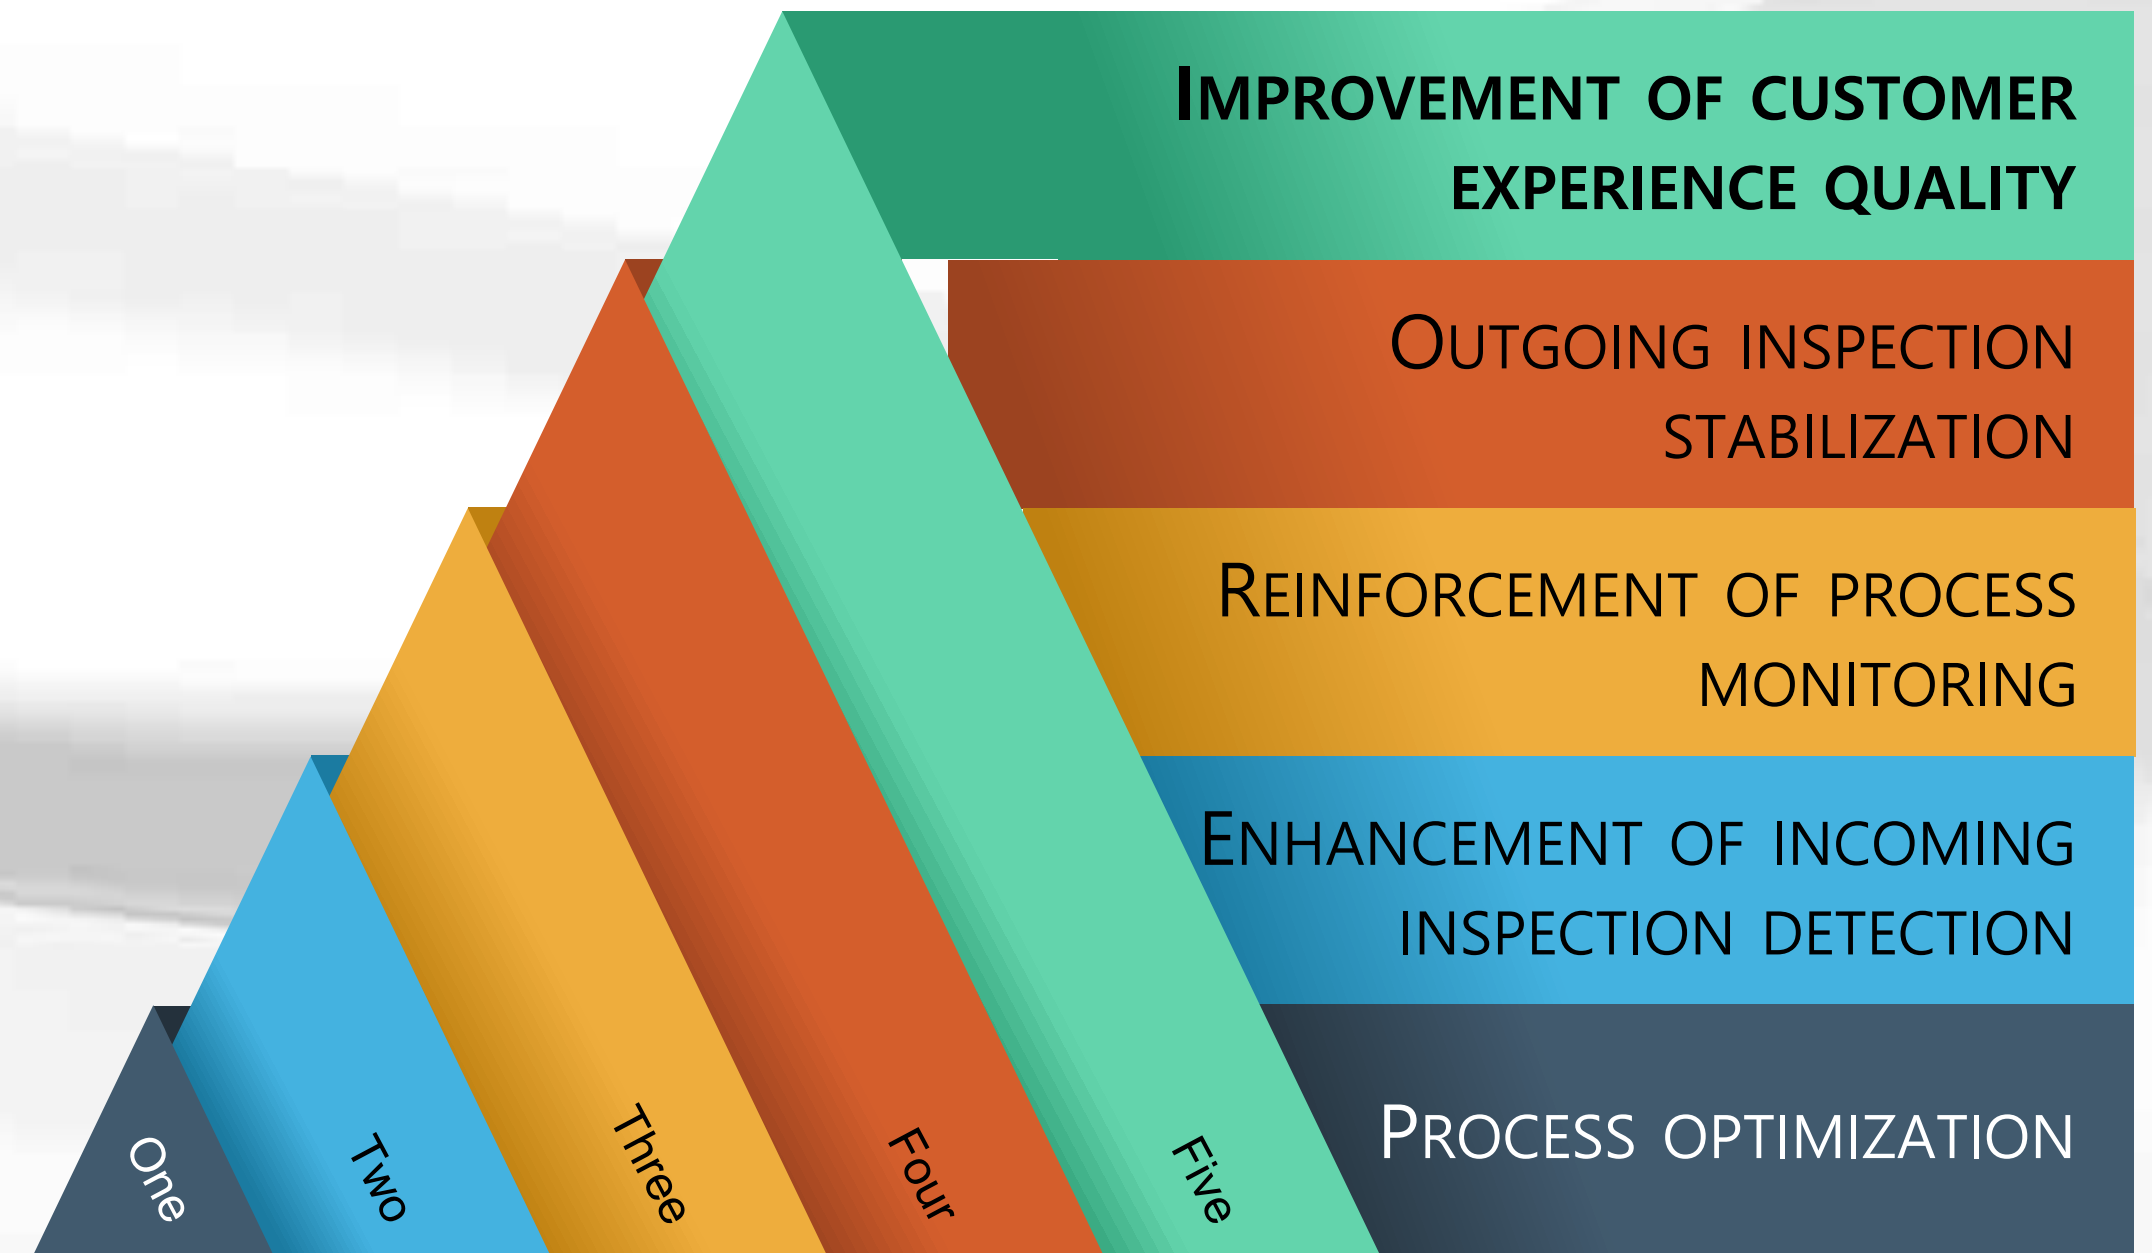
Improvement of customer experience quality

Outgoing inspection stabilization

Reinforcement of process monitoring

Enhancement of incoming inspection detection

Process optimization

One

Two

Three

Four

Five